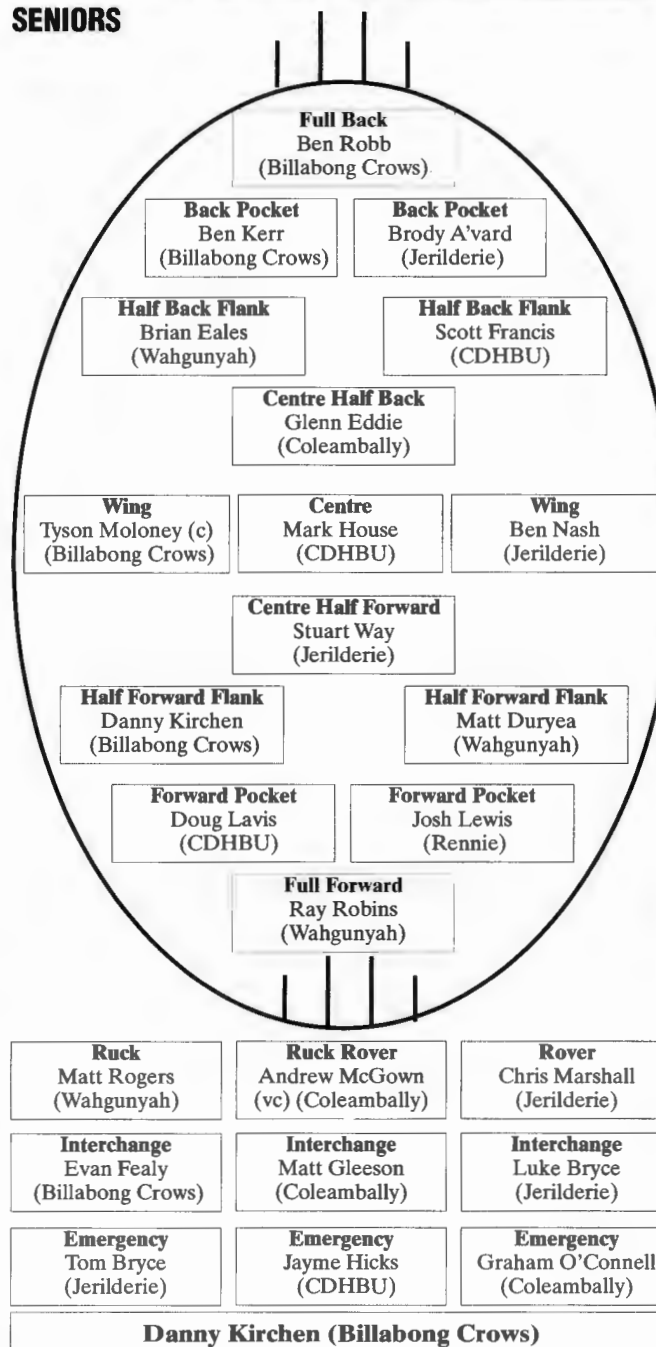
SENIORS

Full Back
Ben Robb
(Billabong Crows)

Back Pocket
Ben Kerr
(Billabong Crows)

Back Pocket
Brody A'vard
(Jerilderie)

Half Back Flank
Brian Eales
(Wahgunyah)

Half Back Flank
Scott Francis
(CDHBU)

Centre Half Back
Glenn Eddie
(Coleambally)

Wing
Tyson Moloney (c)
(Billabong Crows)

Centre
Mark House
(CDHBU)

Wing
Ben Nash
(Jerilderie)

Centre Half Forward
Stuart Way
(Jerilderie)

Half Forward Flank
Danny Kirchen
(Billabong Crows)

Half Forward Flank
Matt Duryea
(Wahgunyah)

Forward Pocket
Doug Lavis
(CDHBU)

Forward Pocket
Josh Lewis
(Rennie)

Full Forward
Ray Robins
(Wahgunyah)

| Ruck<br>Matt Rogers<br>(Wahgunyah) | Ruck Rover<br>Andrew McGown<br>(vc) (Coleambally) | Rover<br>Chris Marshall<br>(Jerilderie) |
|---|---|---|
| Interchange<br>Evan Fealy<br>(Billabong Crows) | Interchange<br>Matt Gleeson<br>(Coleambally) | Interchange<br>Luke Bryce<br>(Jerilderie) |
| Emergency<br>Tom Bryce<br>(Jerilderie) | Emergency<br>Jayme Hicks<br>(CDHBU) | Emergency<br>Graham O'Connell<br>(Coleambally) |

Danny Kirchen (Billabong Crows)